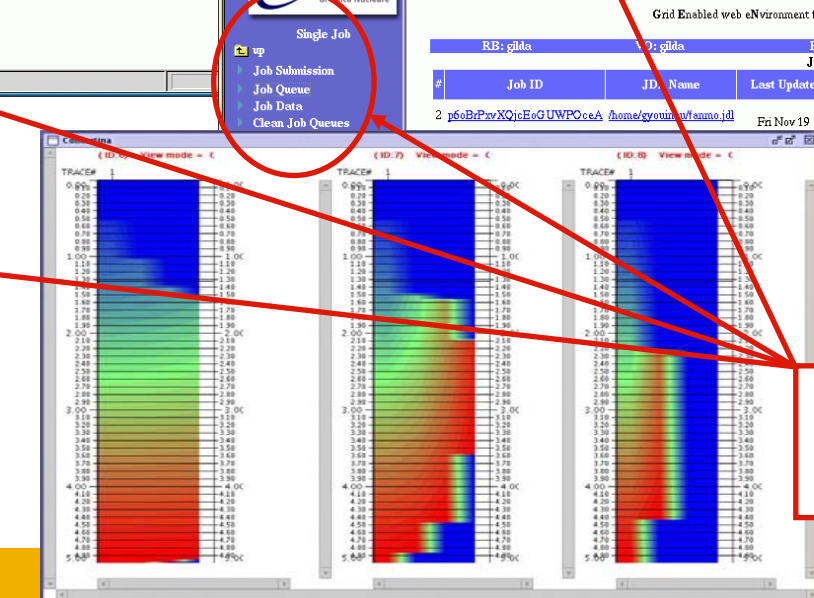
Grid Enabled web eNvironment f

Single Job
up
Job Submission
Job Queue
Job Data
Clean Job Queues

| RB: gilda | VO: gilda | |
|---|---|---|
| # | Job ID | JDL Name | Last Update |
| 2 | p6oBrPxvXQjcEoGUWPOceA | /home/gyoumu/fanmo.jdl | Fri Nov 19 |

Contestina

(ID:6) View mode = C
TRACE# 1
0.00 0.10 0.20 0.30 0.40 0.50 0.60 0.70 0.80 0.90 1.00 1.10 1.20 1.30 1.40 1.50 1.60 1.70 1.80 1.90 2.00 2.10 2.20 2.30 2.40 2.50 2.60 2.70 2.80 2.90 3.00 3.10 3.20 3.30 3.40 3.50 3.60 3.70 3.80 3.90 4.00 4.10 4.20 4.30 4.40 4.50 4.60 4.70 4.80 5.00

(ID:7) View mode = C
TRACE# 1
0.00 0.10 0.20 0.30 0.40 0.50 0.60 0.70 0.80 0.90 1.00 1.10 1.20 1.30 1.40 1.50 1.60 1.70 1.80 1.90 2.00 2.10 2.20 2.30 2.40 2.50 2.60 2.70 2.80 2.90 3.00 3.10 3.20 3.30 3.40 3.50 3.60 3.70 3.80 3.90 4.00 4.10 4.20 4.30 4.40 4.50 4.60 4.70 4.80 5.00

(ID:8) View mode = C
TRACE# 1
0.00 0.10 0.20 0.30 0.40 0.50 0.60 0.70 0.80 0.90 1.00 1.10 1.20 1.30 1.40 1.50 1.60 1.70 1.80 1.90 2.00 2.10 2.20 2.30 2.40 2.50 2.60 2.70 2.80 2.90 3.00 3.10 3.20 3.30 3.40 3.50 3.60 3.70 3.80 3.90 4.00 4.10 4.20 4.30 4.40 4.50 4.60 4.70 4.80 5.00